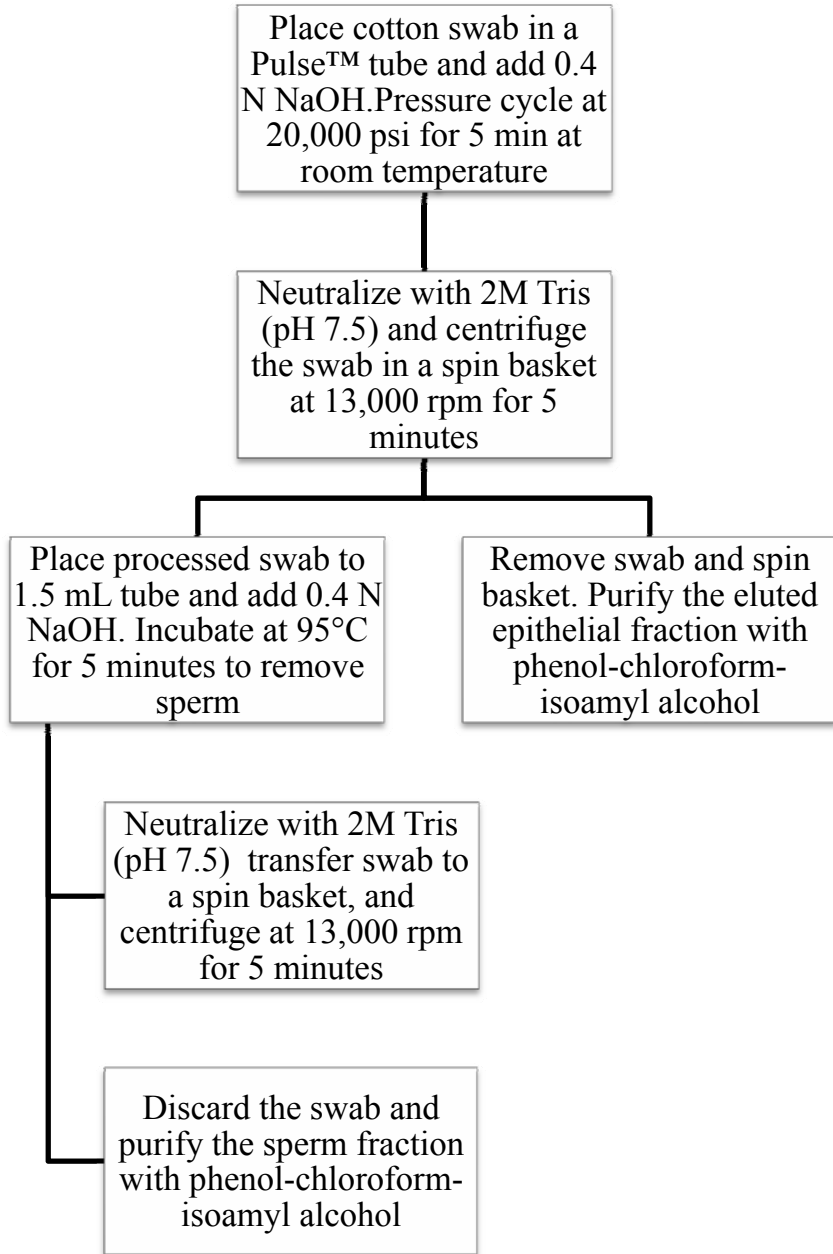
Place cotton swab in a Pulse™ tube and add 0.4 N NaOH.Pressure cycle at 20,000 psi for 5 min at room temperature

Neutralize with 2M Tris (pH 7.5) and centrifuge the swab in a spin basket at 13,000 rpm for 5 minutes

Place processed swab to 1.5 mL tube and add 0.4 N NaOH. Incubate at 95°C for 5 minutes to remove sperm

Remove swab and spin basket. Purify the eluted epithelial fraction with phenol-chloroform-isoamyl alcohol

Neutralize with 2M Tris (pH 7.5) transfer swab to a spin basket, and centrifuge at 13,000 rpm for 5 minutes

Discard the swab and purify the sperm fraction with phenol-chloroform-isoamyl alcohol